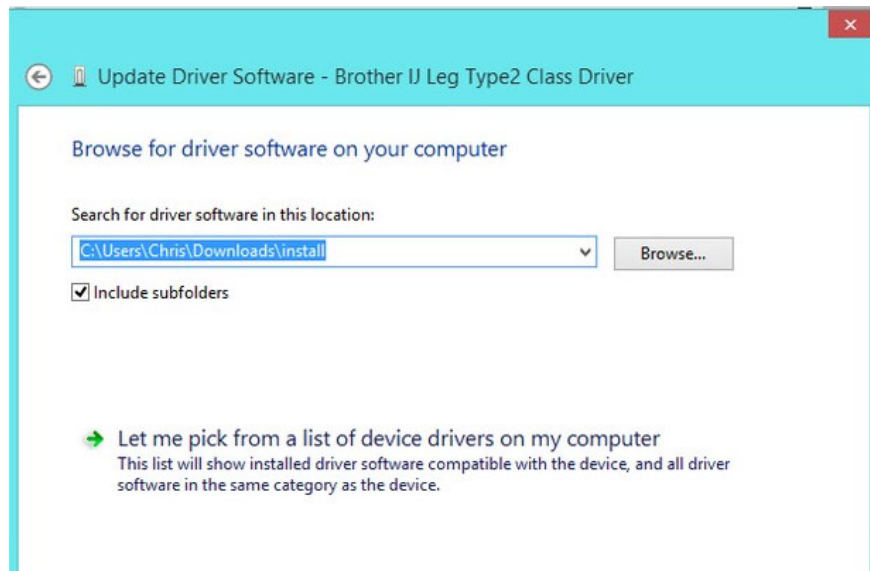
Update Driver Software - Brother IJ Leg Type2 Class Driver

Browse for driver software on your computer

Search for driver software in this location:

C:\Users\Chris\Downloads\install

Browse...

Include subfolders

Let me pick from a list of device drivers on my computer

This list will show installed driver software compatible with the device, and all driver software in the same category as the device.